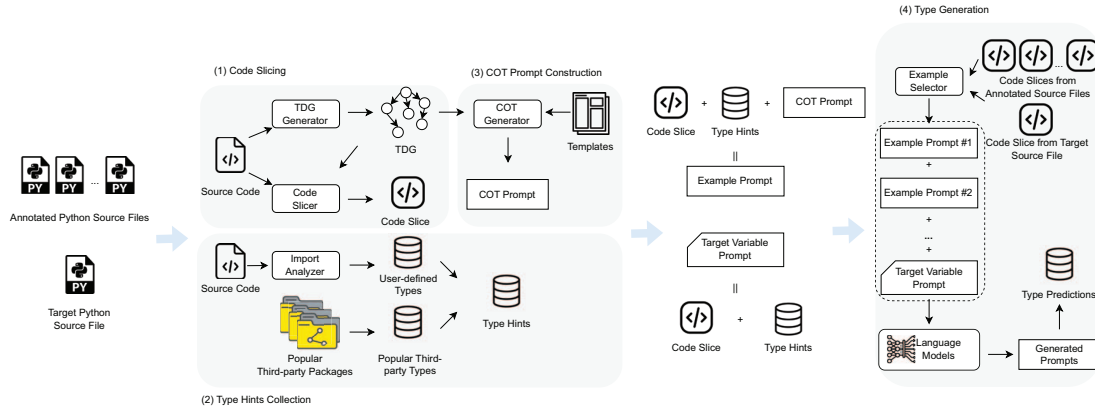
PY PY ... PY

Annotated Python Source Files

PY

Target Python Source File

(1) Code Slicing

TDG Generator

TDG

Source Code

Code Slicer

Code Slice

(3) COT Prompt Construction

COT Generator

Templates

COT Prompt

Source Code

Import Analyzer

User-defined Types

Type Hints

Popular Third-party Packages

Popular Third-party Types

(2) Type Hints Collection

Code Slice + Type Hints + COT Prompt

||

Example Prompt

Target Variable Prompt

||

Code Slice + Type Hints

(4) Type Generation

Example Selector

... Code Slices from Annotated Source Files

Code Slice from Target Source File

Example Prompt #1

+

Example Prompt #2

+

...

+

Target Variable Prompt

Type Predictions

Language Models

Generated Prompts